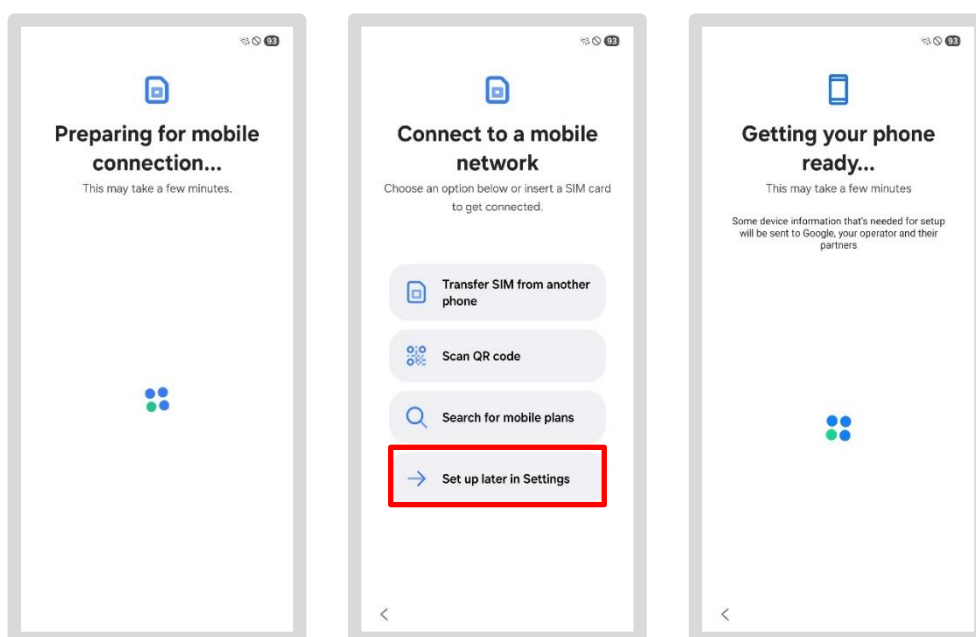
93

Preparing for mobile connection...

This may take a few minutes.

93

Connect to a mobile network

Choose an option below or insert a SIM card to get connected.

Transfer SIM from another phone

Scan QR code

Search for mobile plans

Set up later in Settings

<

93

Getting your phone ready...

This may take a few minutes

Some device information that's needed for setup will be sent to Google, your operator and their partners

<